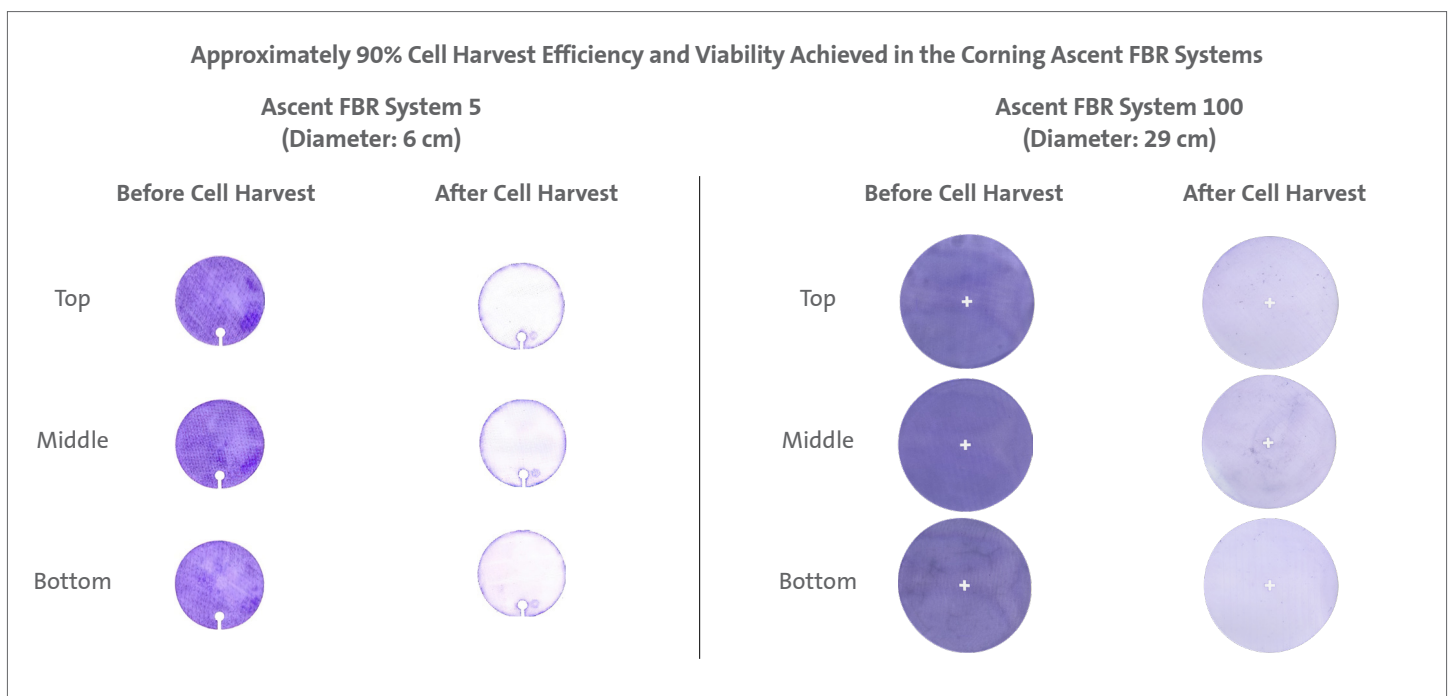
Approximately 90% Cell Harvest Efficiency and Viability Achieved in the Corning Ascent FBR Systems

Ascent FBR System 5
(Diameter: 6 cm)

Before Cell Harvest

After Cell Harvest

Top

Middle

Bottom

Ascent FBR System 100
(Diameter: 29 cm)

Before Cell Harvest

After Cell Harvest

Top

Middle

Bottom